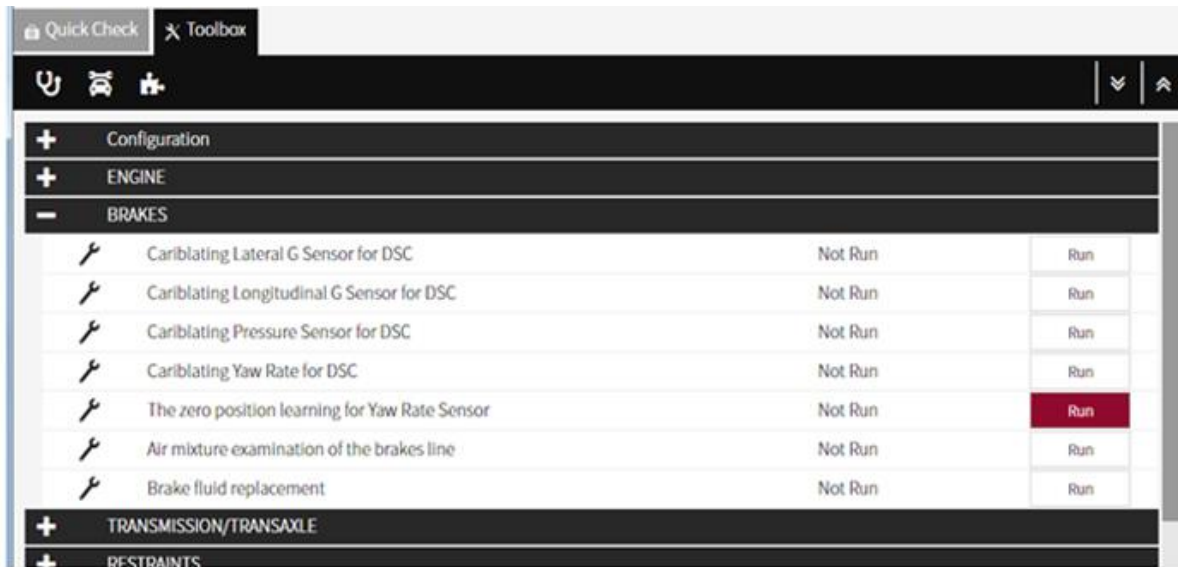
Quick Check Toolbox

+ Configuration
+ ENGINE
− BRAKES

| | | |
|---|---|---|
| Cariblating Lateral G Sensor for DSC | Not Run | Run |
| Cariblating Longitudinal G Sensor for DSC | Not Run | Run |
| Cariblating Pressure Sensor for DSC | Not Run | Run |
| Cariblating Yaw Rate for DSC | Not Run | Run |
| The zero position learning for Yaw Rate Sensor | Not Run | Run |
| Air mixture examination of the brakes line | Not Run | Run |
| Brake fluid replacement | Not Run | Run |

+ TRANSMISSION/TRANSAXLE
+ RESTRAINTS